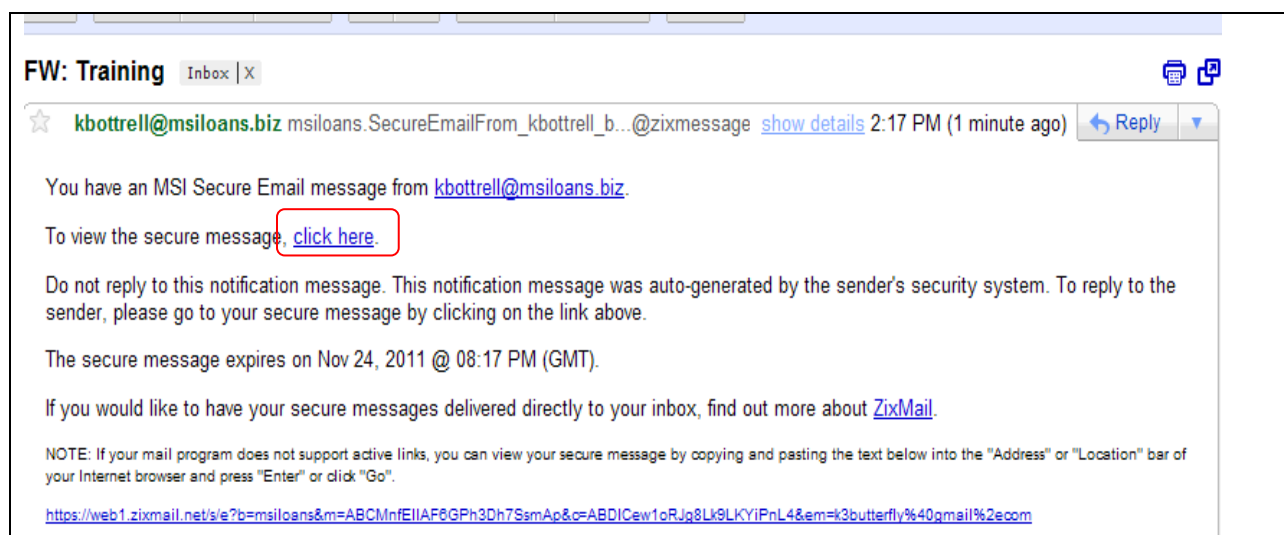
FW: Training Inbox | X

kbottrell@msiloans.biz msiloans.SecureEmailFrom_kbottrell_b...@zixmessage show details 2:17 PM (1 minute ago) Reply

You have an MSI Secure Email message from kbottrell@msiloans.biz.

To view the secure message, click here.

Do not reply to this notification message. This notification message was auto-generated by the sender's security system. To reply to the sender, please go to your secure message by clicking on the link above.

The secure message expires on Nov 24, 2011 @ 08:17 PM (GMT).

If you would like to have your secure messages delivered directly to your inbox, find out more about ZixMail.

NOTE: If your mail program does not support active links, you can view your secure message by copying and pasting the text below into the "Address" or "Location" bar of your Internet browser and press "Enter" or click "Go".

https://web1.zixmail.net/s/e?b=msiloans&m=ABCMnfEIIAF6GPh3Dh7SsmAp&c=ABDICew1oRJg8Lk9LKYiPnL4&em=k3butterfly%40gmail%2ecom